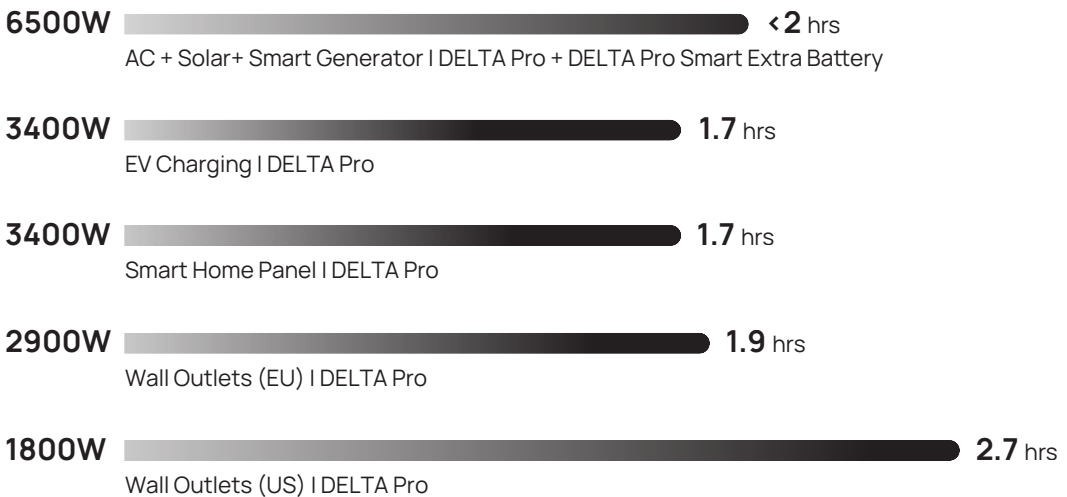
6500W <2 hrs
AC + Solar+ Smart Generator I DELTA Pro + DELTA Pro Smart Extra Battery

3400W 1.7 hrs
EV Charging I DELTA Pro

3400W 1.7 hrs
Smart Home Panel I DELTA Pro

2900W 1.9 hrs
Wall Outlets (EU) I DELTA Pro

1800W 2.7 hrs
Wall Outlets (US) I DELTA Pro